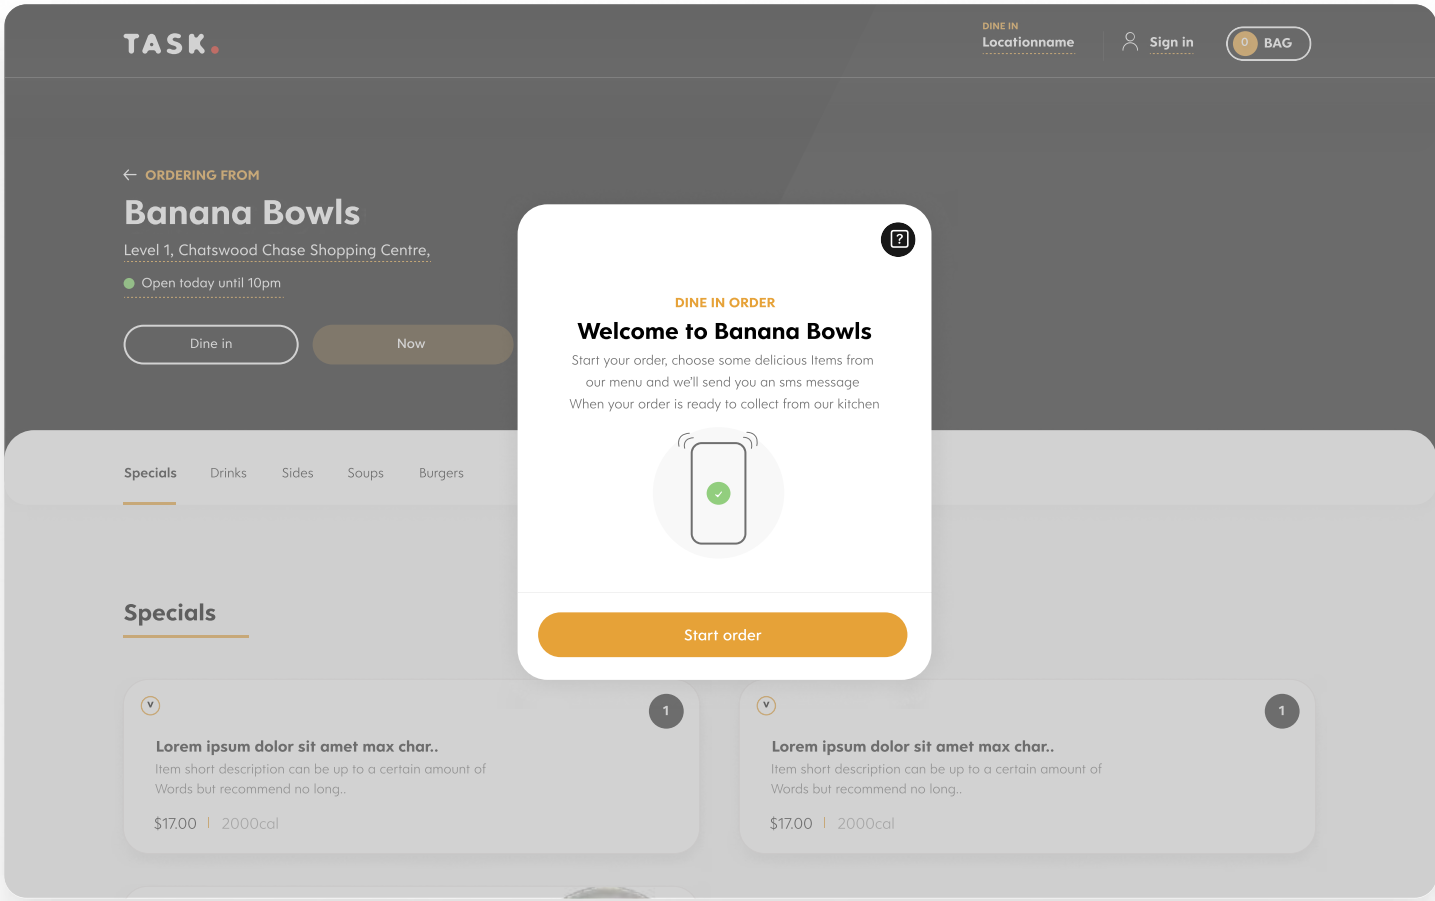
TASK.

DINE IN
Locationname

Sign in

0 BAG

← ORDERING FROM

Banana Bowls

Level 1, Chatswood Chase Shopping Centre,

Open today until 10pm

Dine in

Now

DINE IN ORDER

Welcome to Banana Bowls

Start your order, choose some delicious Items from our menu and we'll send you an sms message When your order is ready to collect from our kitchen

Start order

Specials Drinks Sides Soups Burgers

Specials

V

1

Lorem ipsum dolor sit amet max char..

Item short description can be up to a certain amount of Words but recommend no long..

$17.00 | 2000cal

V

1

Lorem ipsum dolor sit amet max char..

Item short description can be up to a certain amount of Words but recommend no long..

$17.00 | 2000cal